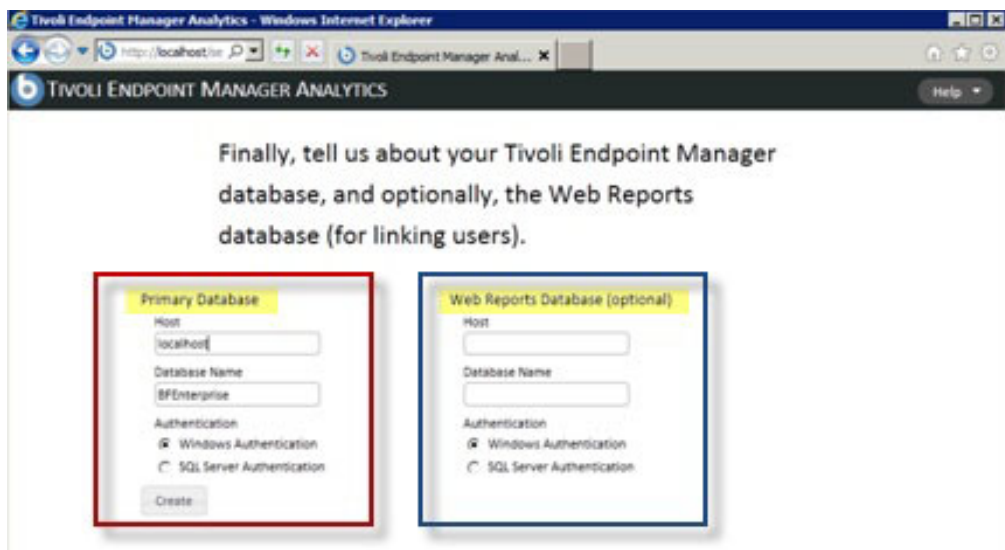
Tivoli Endpoint Manager Analytics - Windows Internet Explorer

http://localhost/se

Tivoli Endpoint Manager Anal...

TIVOLI ENDPOINT MANAGER ANALYTICS

Help

Finally, tell us about your Tivoli Endpoint Manager database, and optionally, the Web Reports database (for linking users).

Primary Database

Host

localhost

Database Name

BFEnterprise

Authentication

Windows Authentication

SQL Server Authentication

Create

Web Reports Database (optional)

Host

Database Name

Authentication

Windows Authentication

SQL Server Authentication